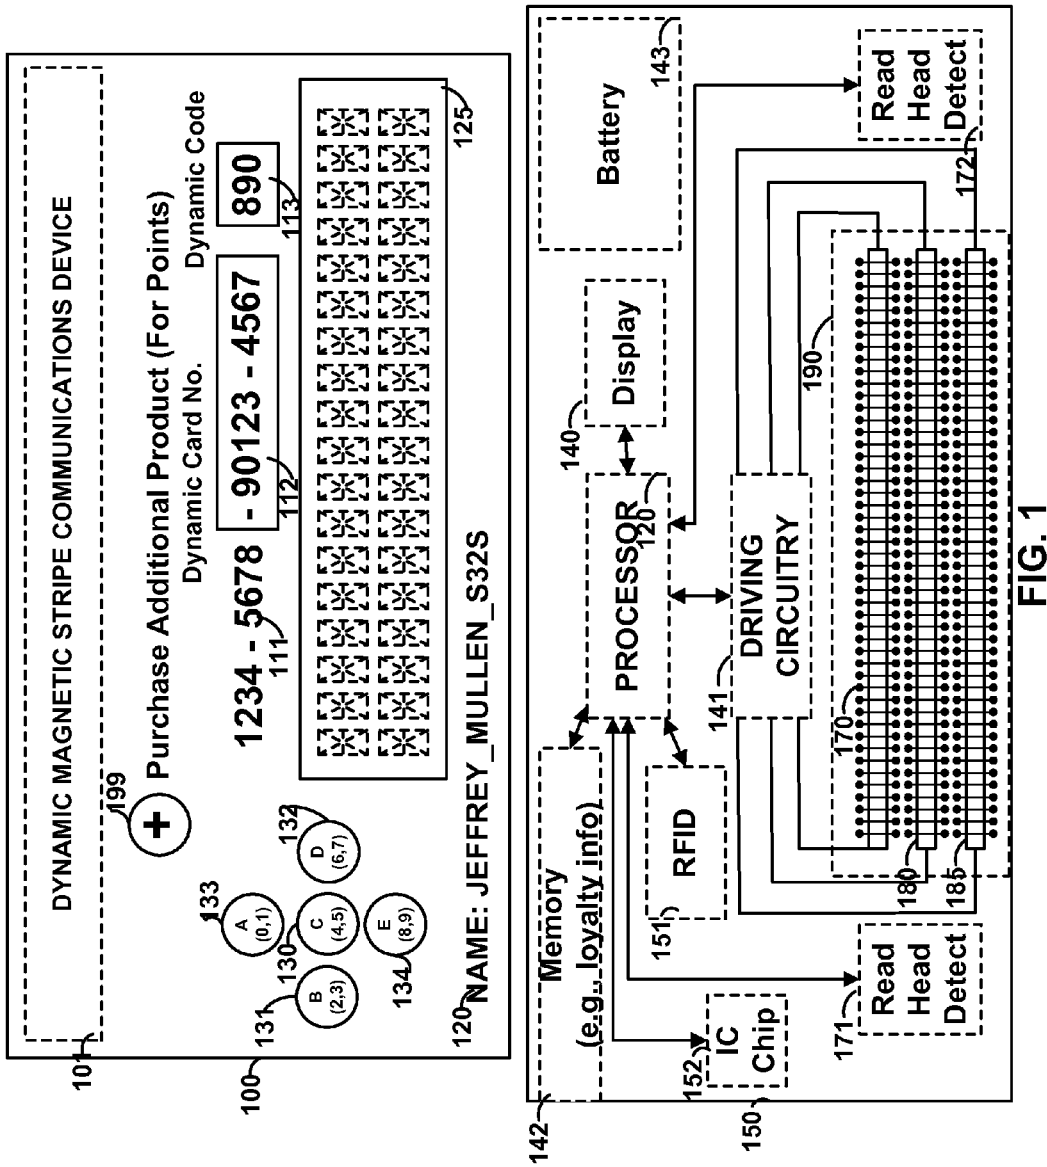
DYNAMIC MAGNETIC STRIPE COMMUNICATIONS DEVICE

101

100

199

Purchase Additional Product (For Points)

Dynamic Card No.

Dynamic Code

1234 - 5678 - 90123 - 4567

890

111

112

113

125

133

A (0,1)

132

D (6,7)

130

C (4,5)

131

B (2,3)

E (8,9)

134

120

NAME: JEFFREY_MULLEN_S32S

Battery

143

Read Head Detect

172

Display

140

PROCESSOR

120

DRIVING CIRCUITRY

141

190

170

Memory (e.g., loyalty info)

RFID

151

180

185

142

152

IC Chip

150

171

Read Head Detect

FIG. 1